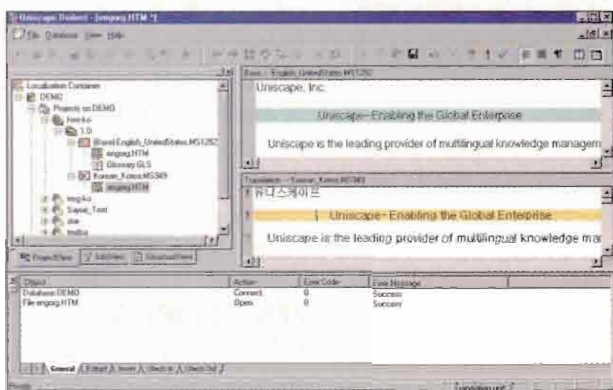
Uniscape Student - [engorg.HTM *]
File Database View Help

Localization Container
DEMO
Projects on DEMO
free-ko
1.0
[Base] English_UnitedStates.MS1252
engorg.HTM
Glossary.GLS
Korean_Korea.MS949
engorg.HTM
eng-ko
Sapat_Test
star
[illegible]

ProjectView | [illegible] | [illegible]

Base - English_UnitedStates.MS1252
Uniscape, Inc.
Uniscape - Enabling the Global Enterprise
Uniscape is the leading provider of multilingual knowledge managem

Translation - Korean_Korea.MS949
유니스케이프
Uniscape - Enabling the Global Enterprise
Uniscape is the leading provider of multilingual knowledge ma

| Object | Action | Error Code | Error Message |
|---|---|---|---|
| Database DEMO | Connect | 0 | Success |
| File engorg.HTM | Open | 0 | Success |

General | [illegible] | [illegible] | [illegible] | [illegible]

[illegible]